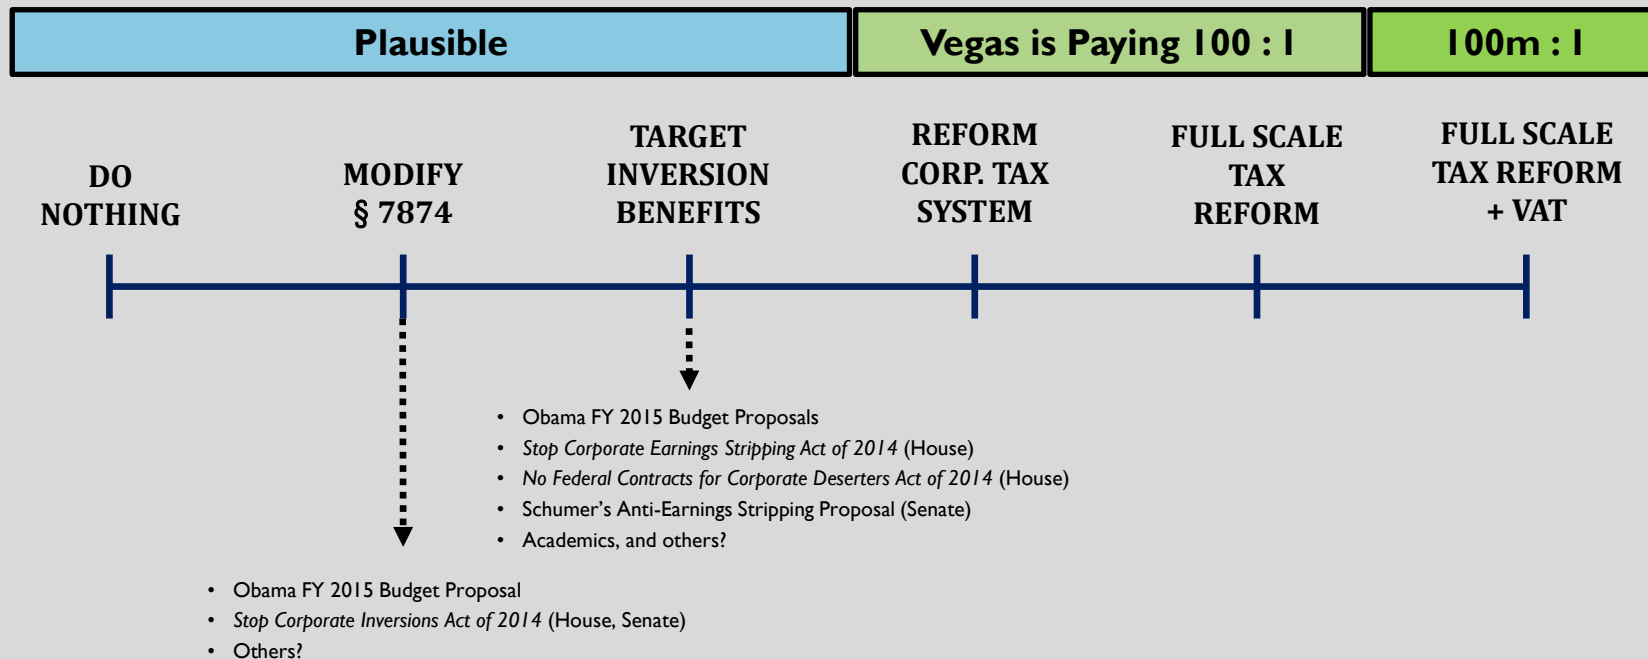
Plausible

Vegas is Paying 100 : 1

100m : 1

DO NOTHING

MODIFY § 7874

TARGET INVERSION BENEFITS

REFORM CORP. TAX SYSTEM

FULL SCALE TAX REFORM

FULL SCALE TAX REFORM + VAT

- Obama FY 2015 Budget Proposals
- *Stop Corporate Earnings Stripping Act of 2014* (House)
- *No Federal Contracts for Corporate Deserters Act of 2014* (House)
- Schumer's Anti-Earnings Stripping Proposal (Senate)
- Academics, and others?

- Obama FY 2015 Budget Proposal
- *Stop Corporate Inversions Act of 2014* (House, Senate)
- Others?